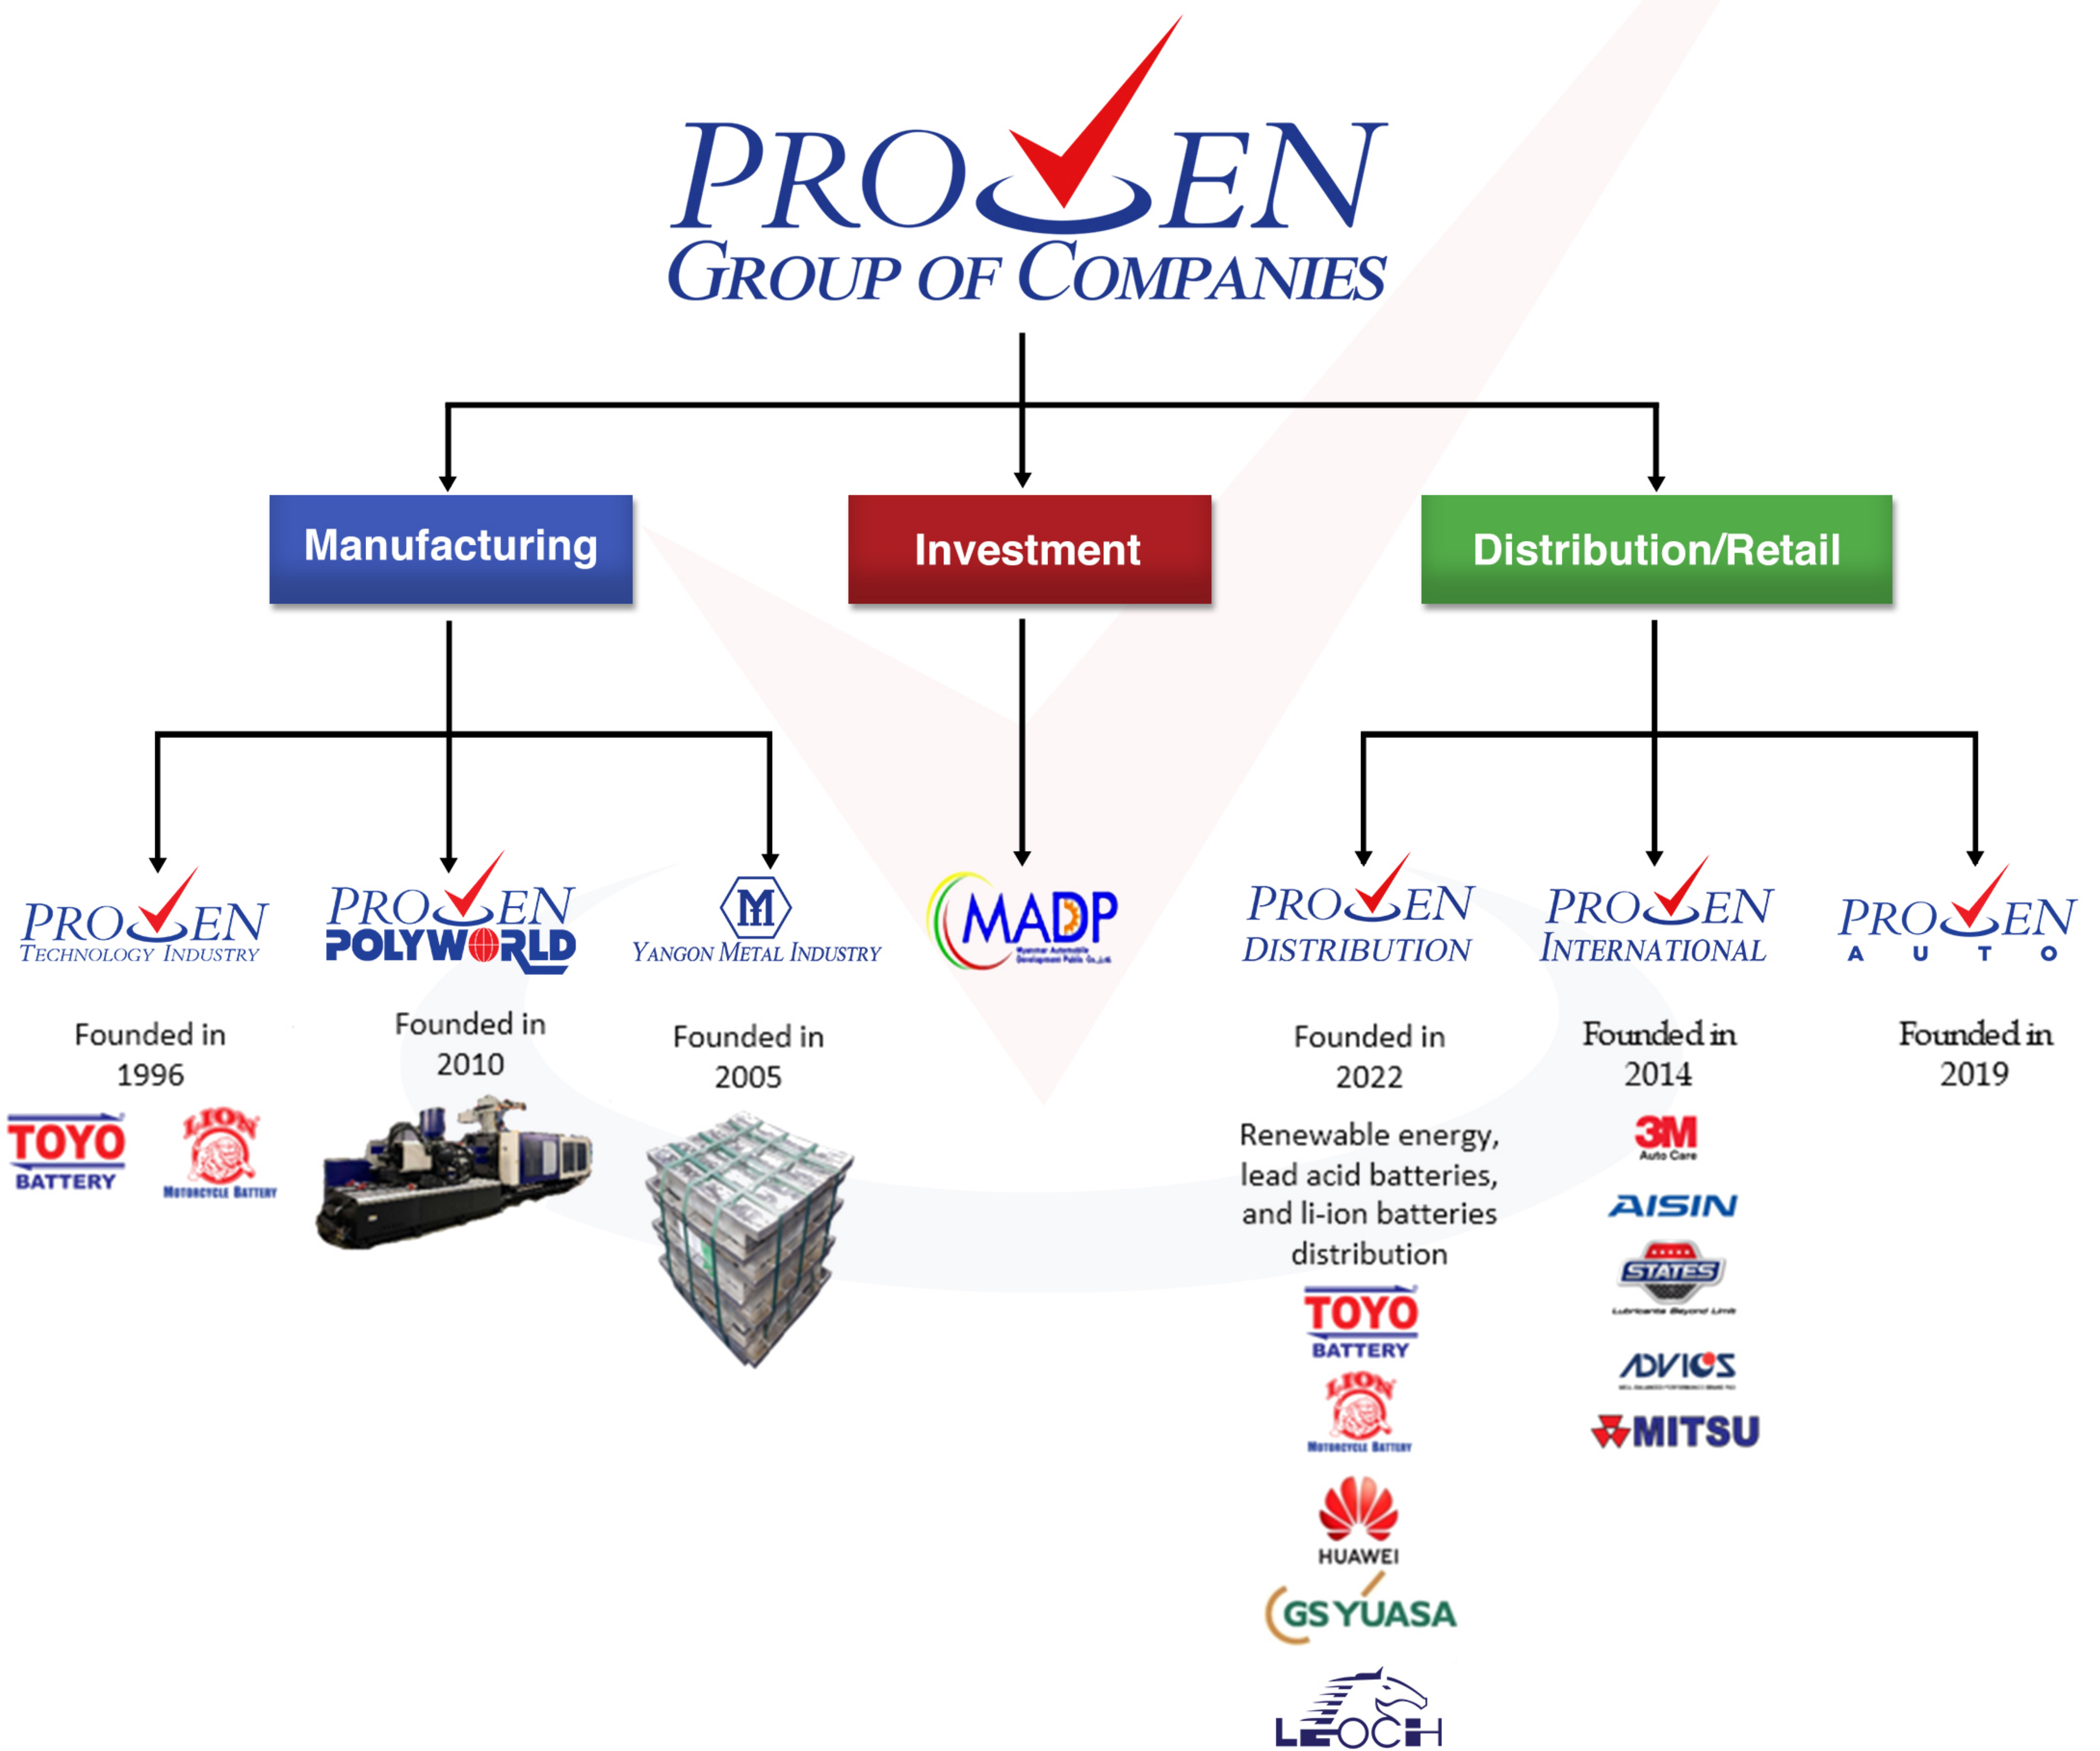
PROVEN
GROUP OF COMPANIES

Manufacturing

Investment

Distribution/Retail

PROVEN TECHNOLOGY INDUSTRY

Founded in 1996

TOYO BATTERY

LION MOTORCYCLE BATTERY

PROVEN POLYWORLD

Founded in 2010

M YANGON METAL INDUSTRY

Founded in 2005

MADP
Myanmar Automobile Development Public Co.,Ltd.

PROVEN DISTRIBUTION

Founded in 2022

Renewable energy, lead acid batteries, and li-ion batteries distribution

TOYO BATTERY

LION MOTORCYCLE BATTERY

HUAWEI

GS YUASA

LEOCH

PROVEN INTERNATIONAL

Founded in 2014

3M Auto Care

AISIN

STATES
Lubricants Beyond Limit

ADVICS

MITSU

PROVEN AUTO

Founded in 2019